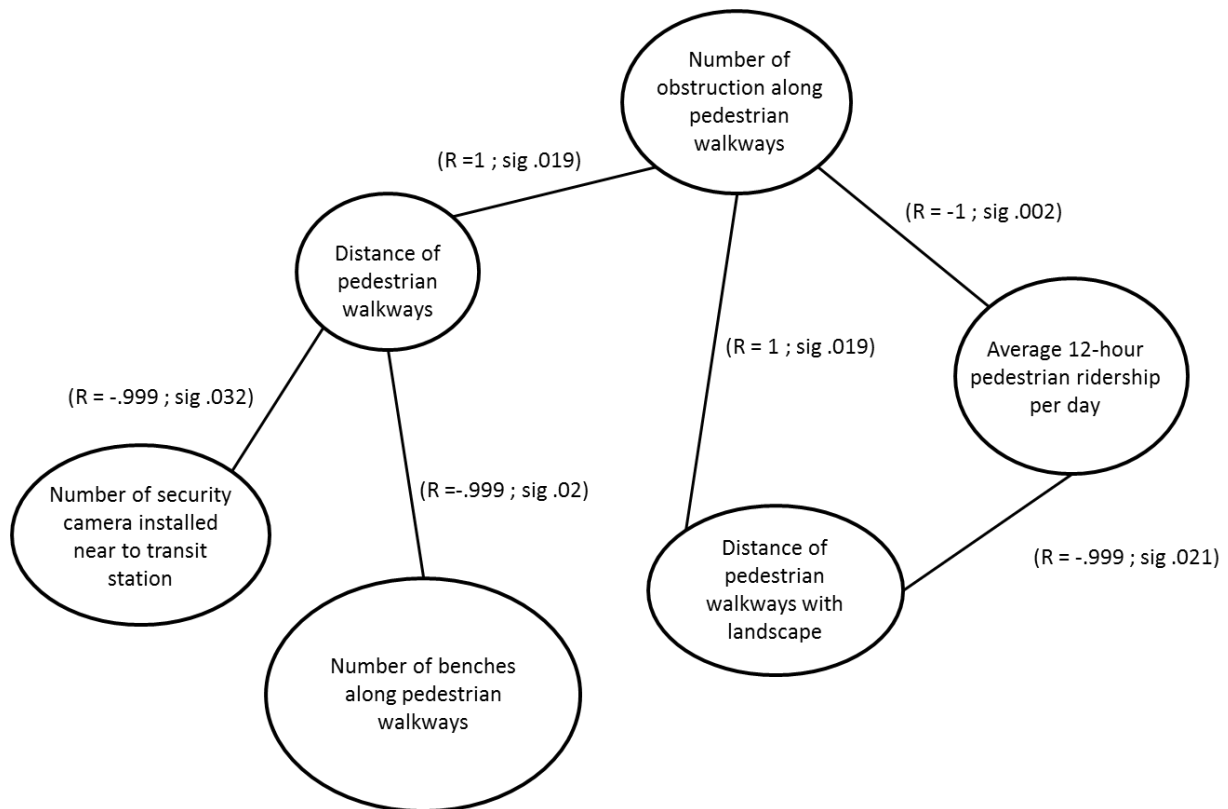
Number of obstruction along pedestrian walkways

(R =1 ; sig .019)

Distance of pedestrian walkways

(R = -1 ; sig .002)

(R = 1 ; sig .019)

Average 12-hour pedestrian ridership per day

(R = -.999 ; sig .032)

(R =-.999 ; sig .02)

Number of security camera installed near to transit station

Distance of pedestrian walkways with landscape

(R = -.999 ; sig .021)

Number of benches along pedestrian walkways